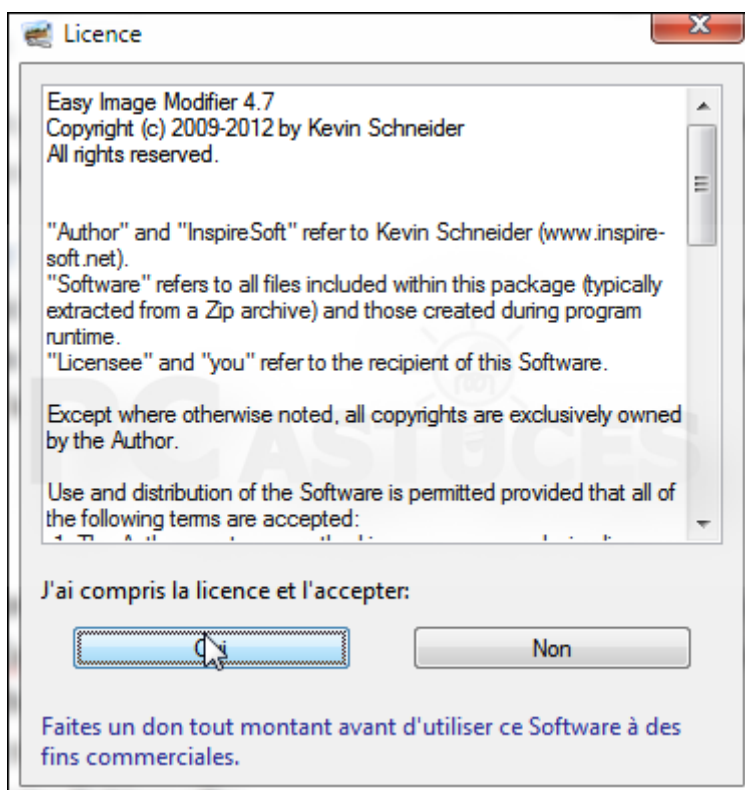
Licence

Easy Image Modifier 4.7
Copyright (c) 2009-2012 by Kevin Schneider
All rights reserved.

"Author" and "InspireSoft" refer to Kevin Schneider (www.inspire-soft.net).
"Software" refers to all files included within this package (typically extracted from a Zip archive) and those created during program runtime.
"Licensee" and "you" refer to the recipient of this Software.

Except where otherwise noted, all copyrights are exclusively owned by the Author.

Use and distribution of the Software is permitted provided that all of the following terms are accepted:
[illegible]

PC ASTUCES

J'ai compris la licence et l'accepter:

Oui

Non

Faites un don tout montant avant d'utiliser ce Software à des fins commerciales.